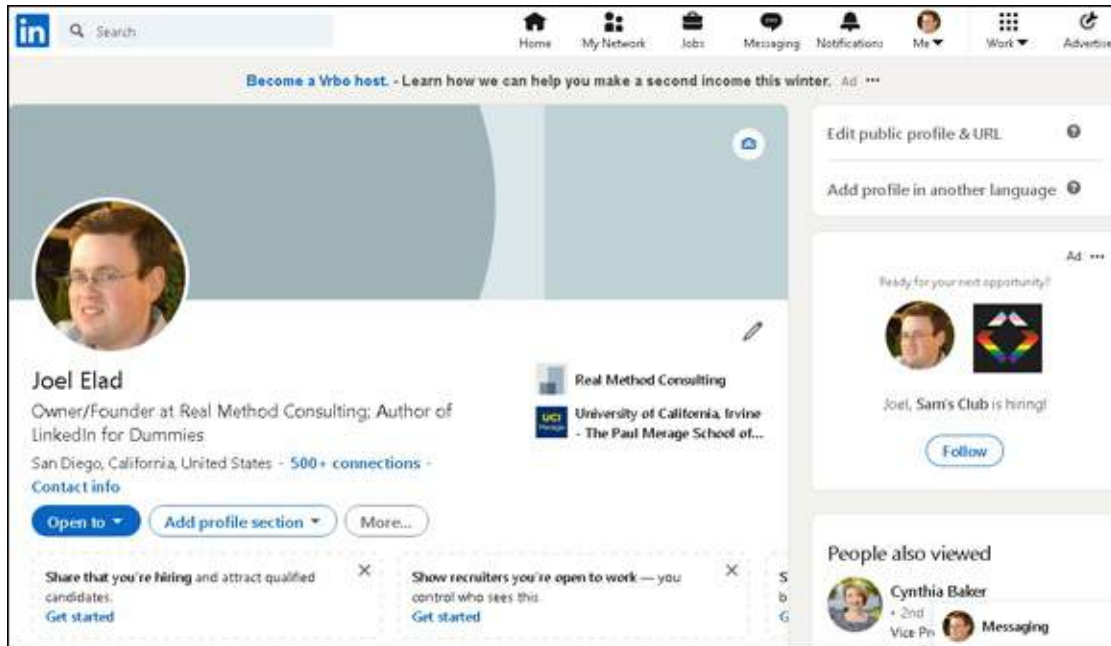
in Search

Home My Network Jobs Messaging Notifications Me Work Advertise

Become a Vrbo host. - Learn how we can help you make a second income this winter. Ad ···

Edit public profile & URL

Add profile in another language

Ad ···

Ready for your next opportunity?

Joel, Sam's Club is hiring!

Follow

Joel Elad

Owner/Founder at Real Method Consulting; Author of LinkedIn for Dummies

San Diego, California, United States · 500+ connections · Contact info

Real Method Consulting

UCI University of California, Irvine - The Paul Merage School of...

Open to

Add profile section

More...

Share that you're hiring and attract qualified candidates.
Get started

Show recruiters you're open to work — you control who sees this.
Get started

S
b
G

People also viewed

Cynthia Baker
· 2nd
Vice Pr

Messaging